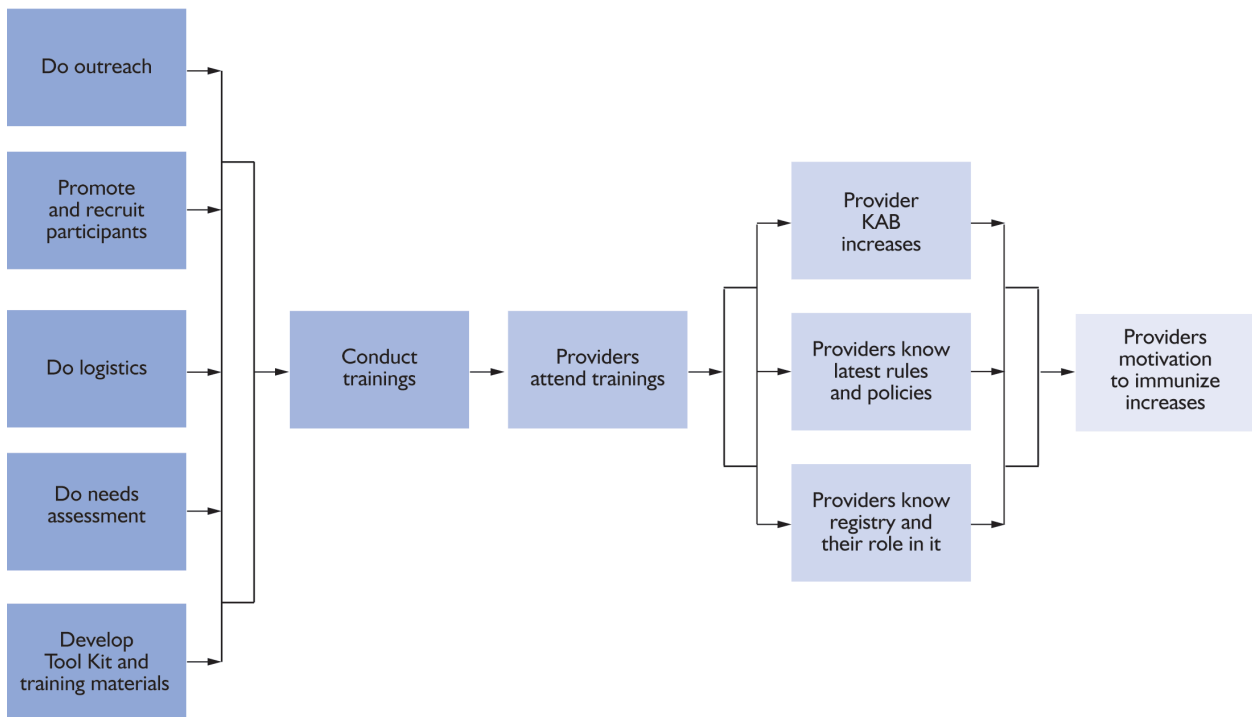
Do outreach

Promote and recruit participants

Do logistics

Do needs assessment

Develop Tool Kit and training materials

Conduct trainings

Providers attend trainings

Provider KAB increases

Providers know latest rules and policies

Providers know registry and their role in it

Providers motivation to immunize increases